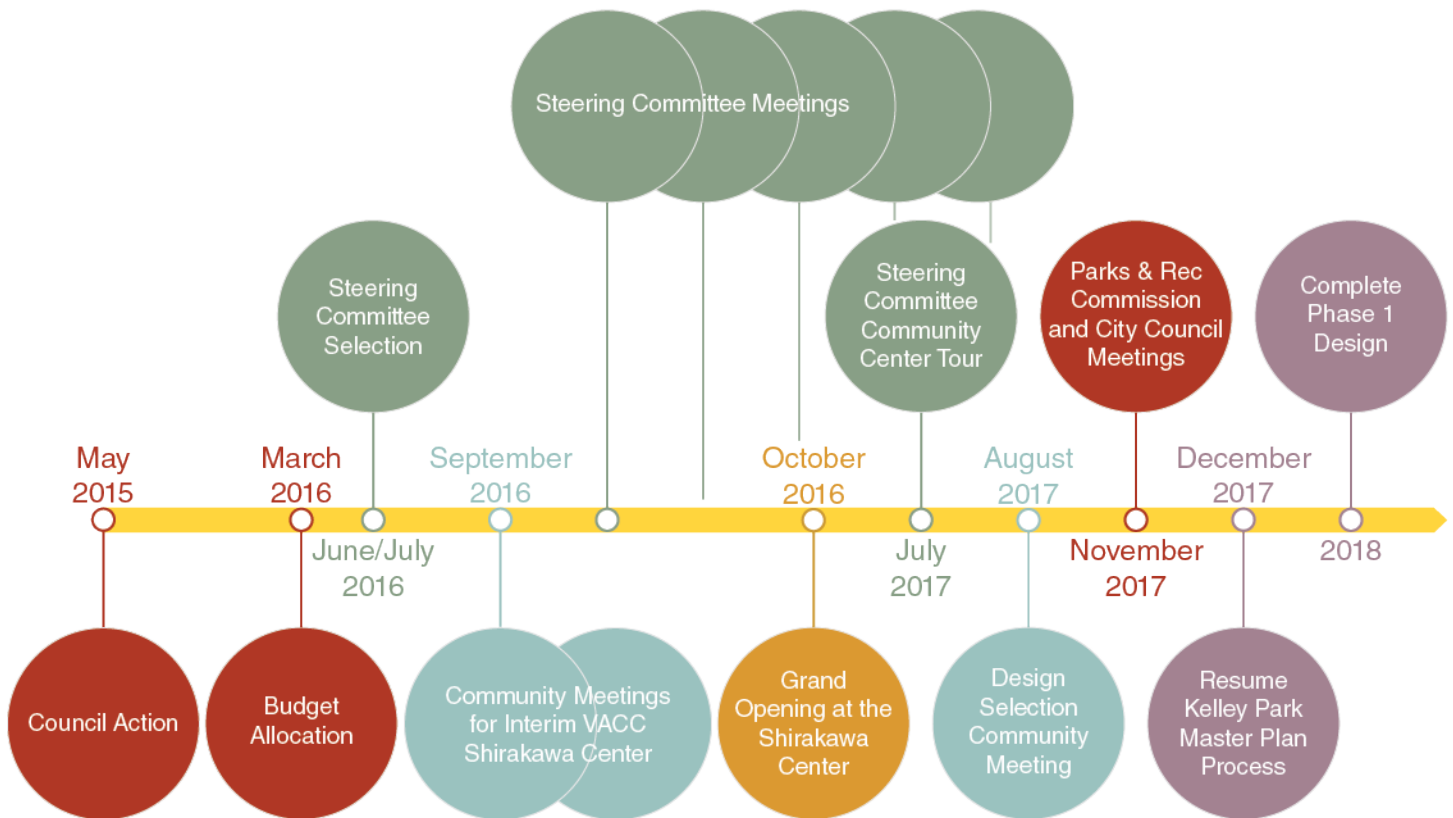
Steering Committee Meetings

Steering Committee Selection

Steering Committee Community Center Tour

Parks & Rec Commission and City Council Meetings

Complete Phase 1 Design

May 2015

March 2016

June/July 2016

September 2016

October 2016

July 2017

August 2017

November 2017

December 2017

2018

Council Action

Budget Allocation

Community Meetings for Interim VACC Shirakawa Center

Grand Opening at the Shirakawa Center

Design Selection Community Meeting

Resume Kelley Park Master Plan Process